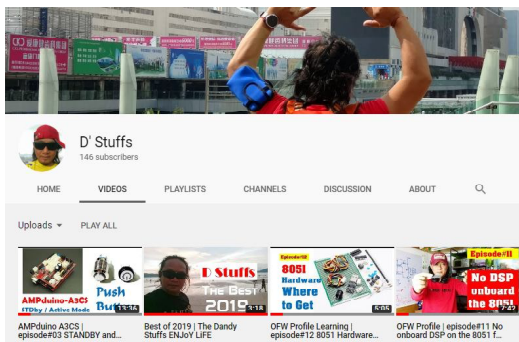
D' Stuffs
146 subscribers

HOME VIDEOS PLAYLISTS CHANNELS DISCUSSION ABOUT

Uploads PLAY ALL

AMPduino-A3CS
FTDkty / Active Mode
Push Bu
13:34
AMPduino A3CS | episode#03 STANDBY and...

D Stuffs
THE Best
2019
3:18
Best of 2019 | The Dandy Stuffs ENJoY LiFE

Episode#12
8051 Hardware Where to Get
5:05
OFW Profile Learning | episode#12 8051 Hardware...

Episode#11
No DSP onboard the 8051
7:47
OFW Profile | episode#11 No onboard DSP on the 8051 f...